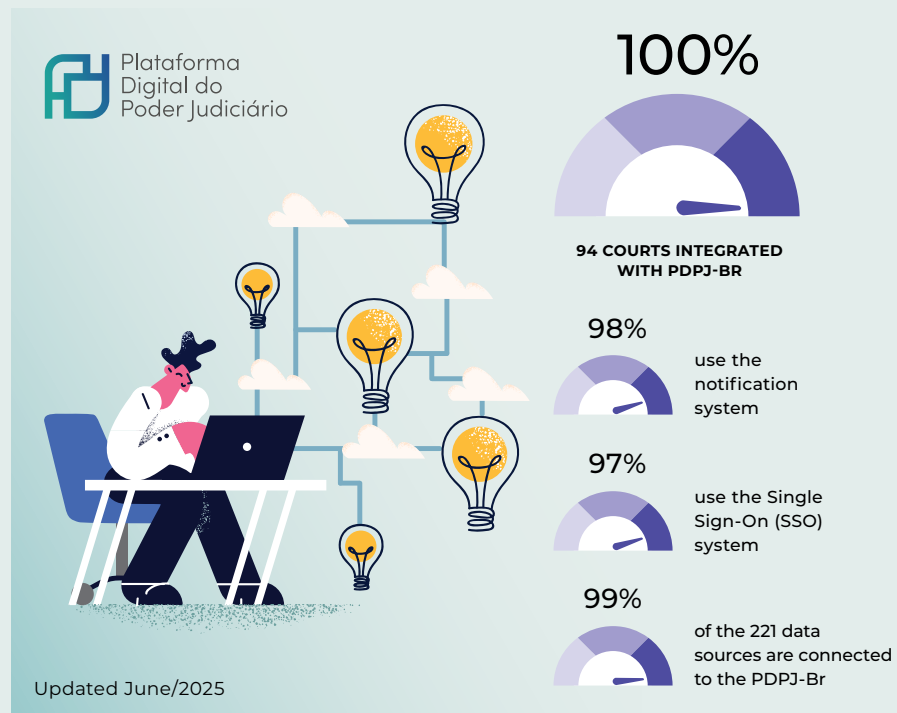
Plataforma Digital do Poder Judiciário

100%

94 COURTS INTEGRATED WITH PDPJ-BR

98%

use the notification system

97%

use the Single Sign-On (SSO) system

99%

of the 221 data sources are connected to the PDPJ-Br

Updated June/2025